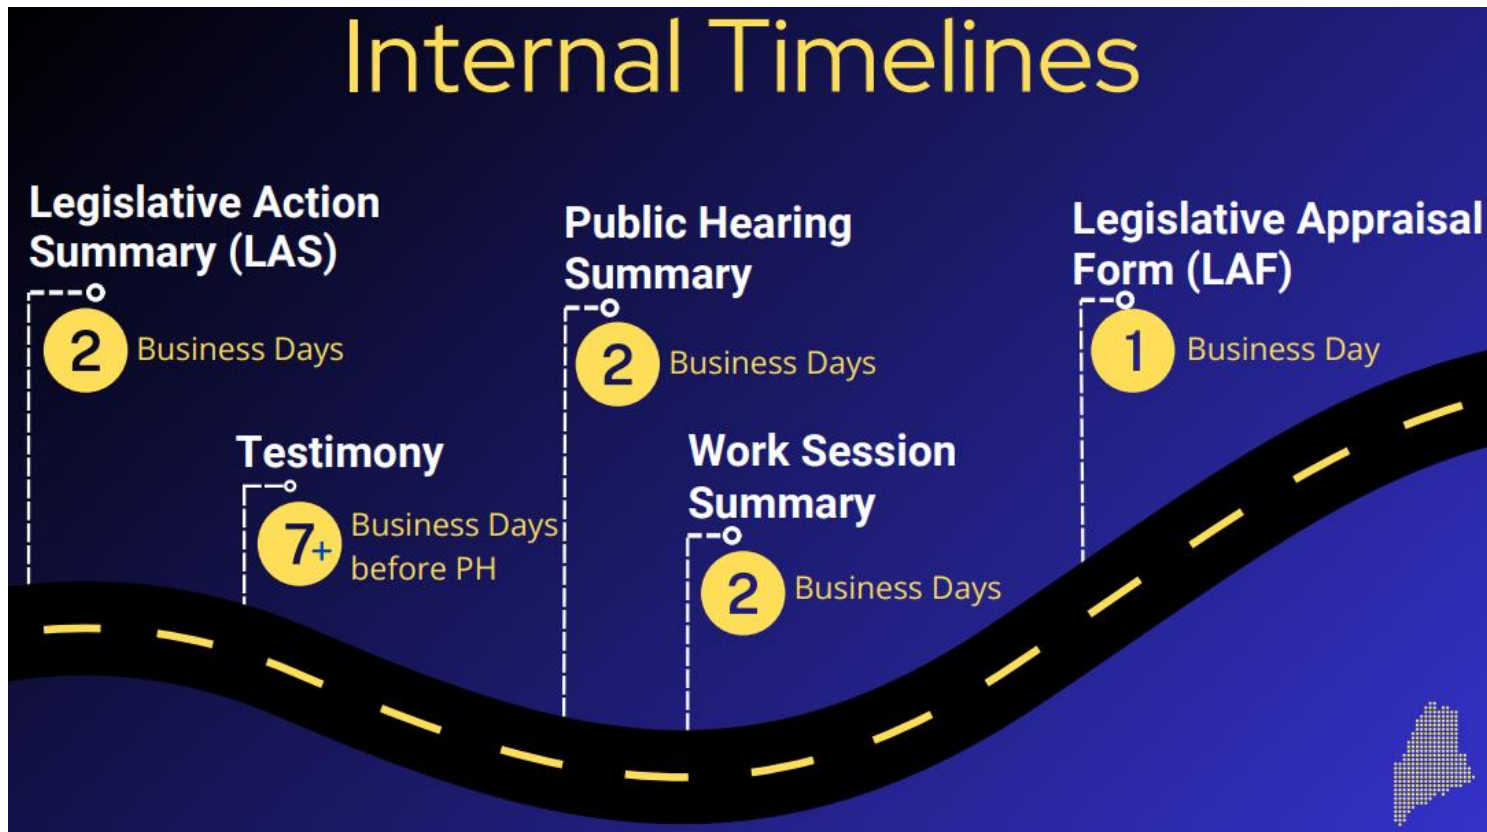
Internal Timelines

Legislative Action Summary (LAS)

2 Business Days

Testimony

7+ Business Days before PH

Public Hearing Summary

2 Business Days

Work Session Summary

2 Business Days

Legislative Appraisal Form (LAF)

1 Business Day